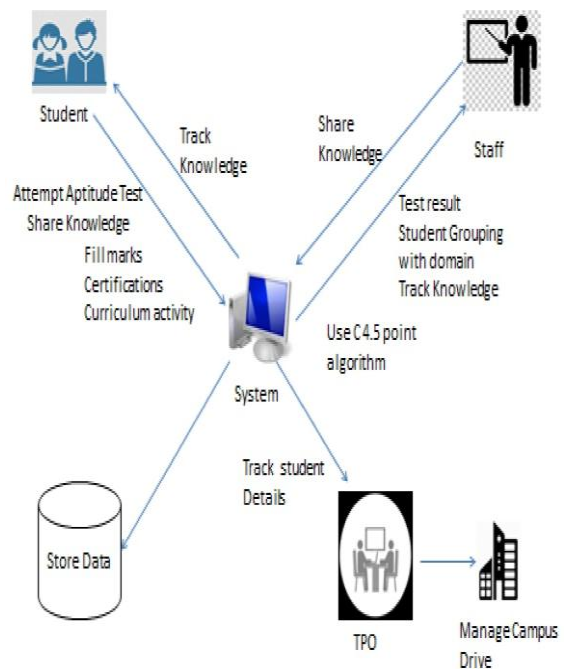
Student

Track Knowledge

Share Knowledge

Staff

Attempt Aptitude Test
Share Knowledge
Fill marks
Certifications
Curriculum activity

Test result
Student Grouping with domain
Track Knowledge

Use C4.5 point algorithm

System

Track student Details

Store Data

TPO

Manage Campus Drive